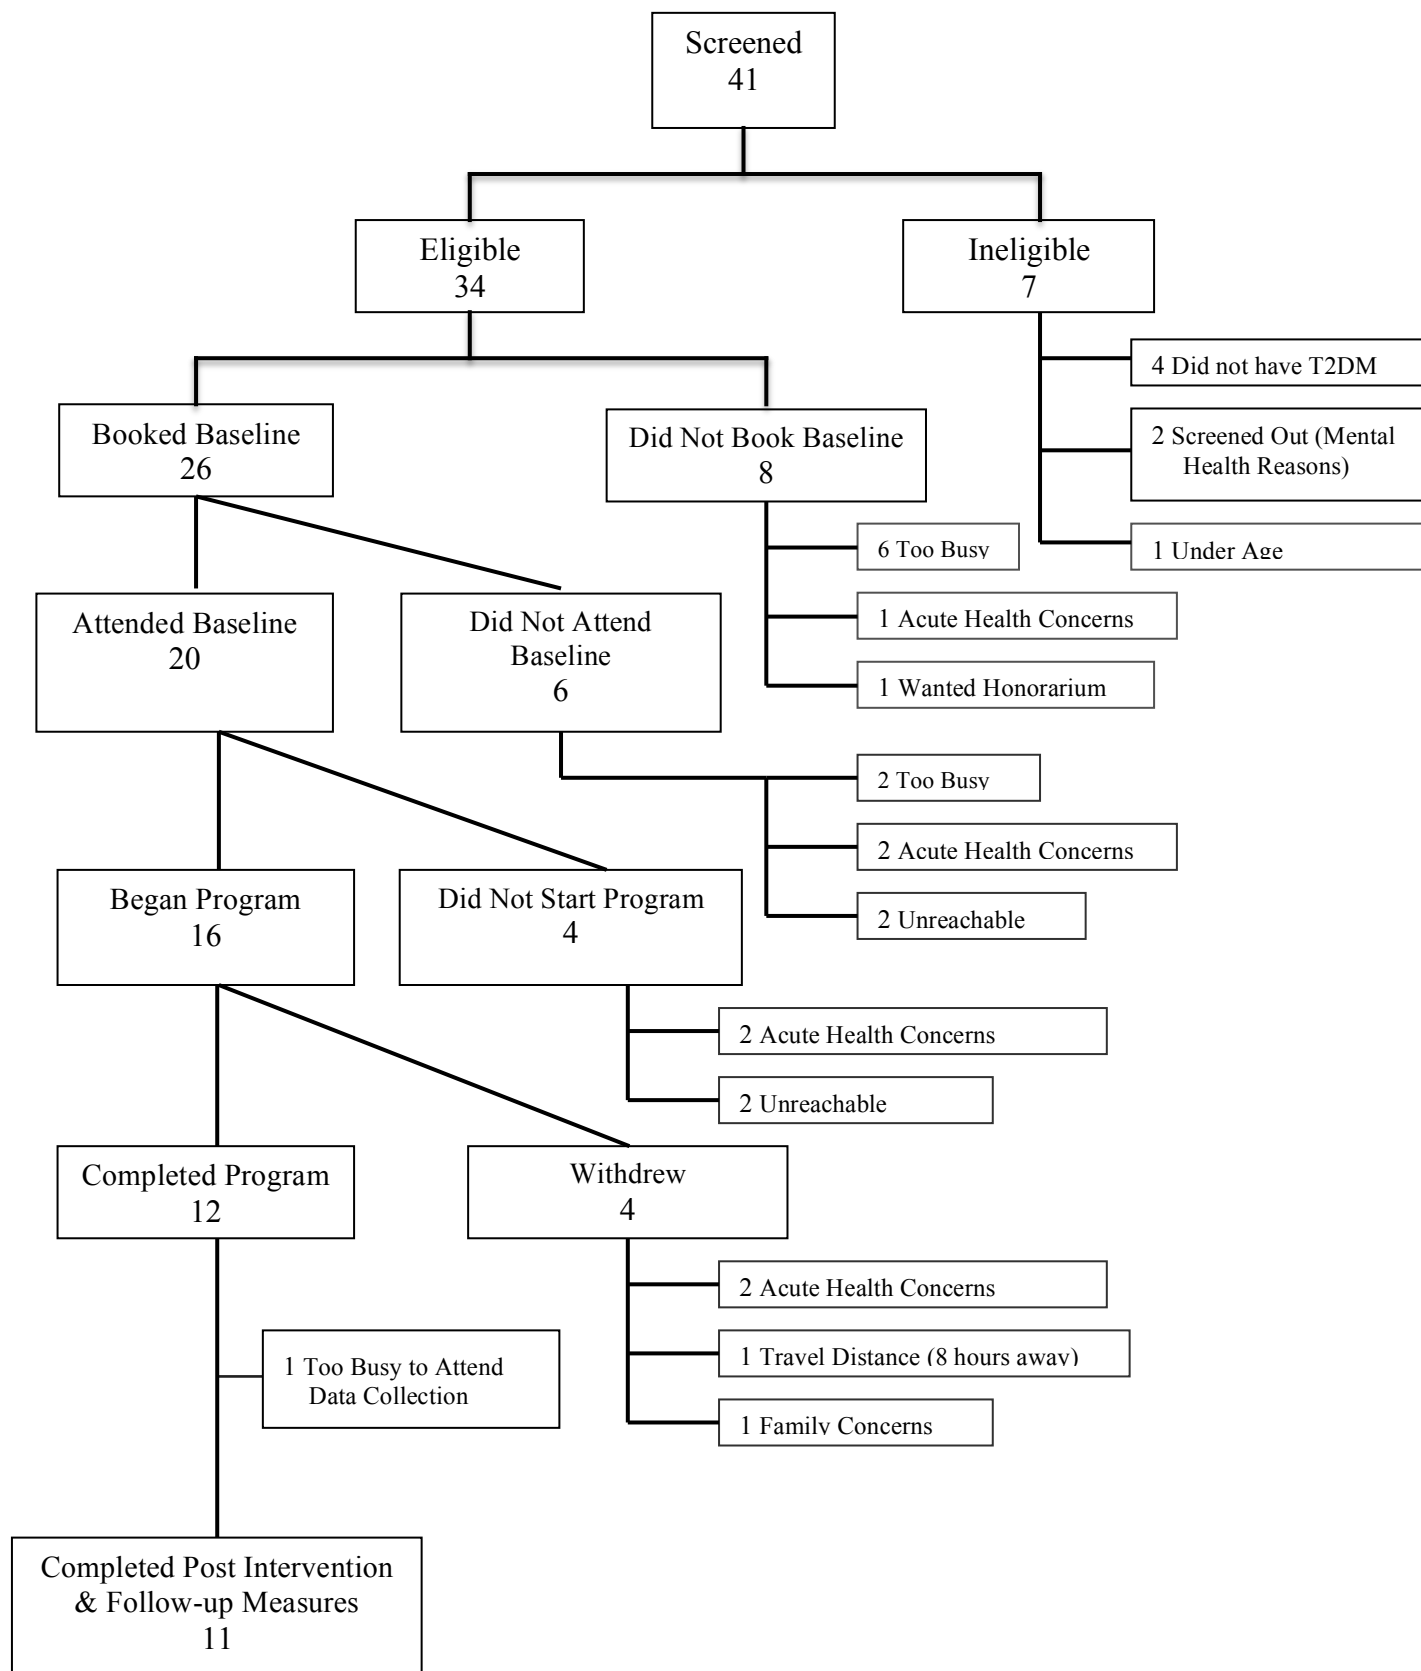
Screened
41

Eligible
34

Ineligible
7

4 Did not have T2DM

2 Screened Out (Mental Health Reasons)

1 Under Age

Booked Baseline
26

Did Not Book Baseline
8

6 Too Busy

1 Acute Health Concerns

1 Wanted Honorarium

Attended Baseline
20

Did Not Attend Baseline
6

2 Too Busy

2 Acute Health Concerns

2 Unreachable

Began Program
16

Did Not Start Program
4

2 Acute Health Concerns

2 Unreachable

Completed Program
12

Withdrew
4

2 Acute Health Concerns

1 Travel Distance (8 hours away)

1 Family Concerns

1 Too Busy to Attend Data Collection

Completed Post Intervention & Follow-up Measures
11